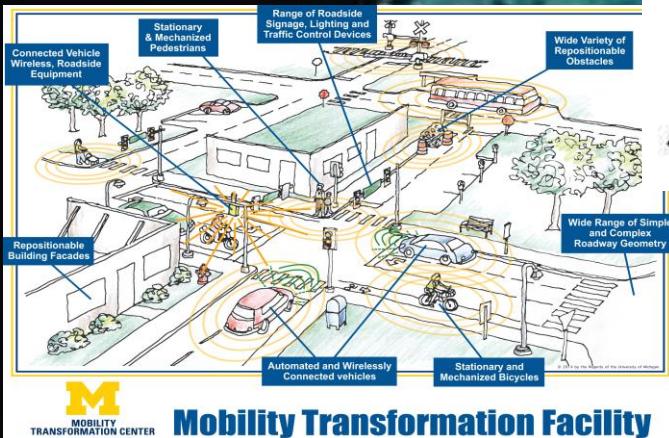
Connected Vehicle Wireless, Roadside Equipment

Stationary & Mechanized Pedestrians

Range of Roadside Signage, Lighting and Traffic Control Devices

Wide Variety of Repositionable Obstacles

Repositionable Building Facades

Wide Range of Simple and Complex Roadway Geometry

Automated and Wirelessly Connected vehicles

Stationary and Mechanized Bicycles

© 2014 by the Regents of the University of Michigan

M
MOBILITY TRANSFORMATION CENTER

Mobility Transformation Facility